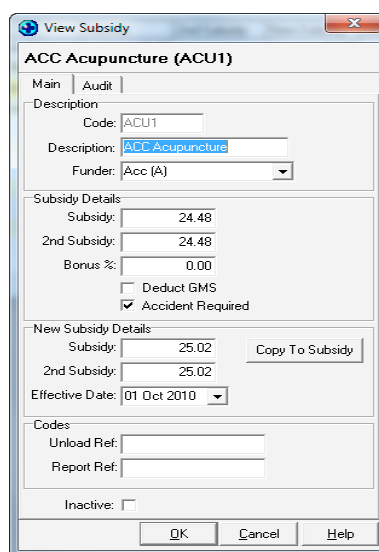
View Subsidy

ACC Acupuncture (ACU1)

Main | Audit

Description
Code: ACU1
Description: ACC Acupuncture
Funder: Acc (A)

Subsidy Details
Subsidy: 24.48
2nd Subsidy: 24.48
Bonus %: 0.00
Deduct GMS
Accident Required

New Subsidy Details
Subsidy: 25.02
2nd Subsidy: 25.02
Copy To Subsidy
Effective Date: 01 Oct 2010

Codes
Unload Ref:
Report Ref:

Inactive:

OK | Cancel | Help